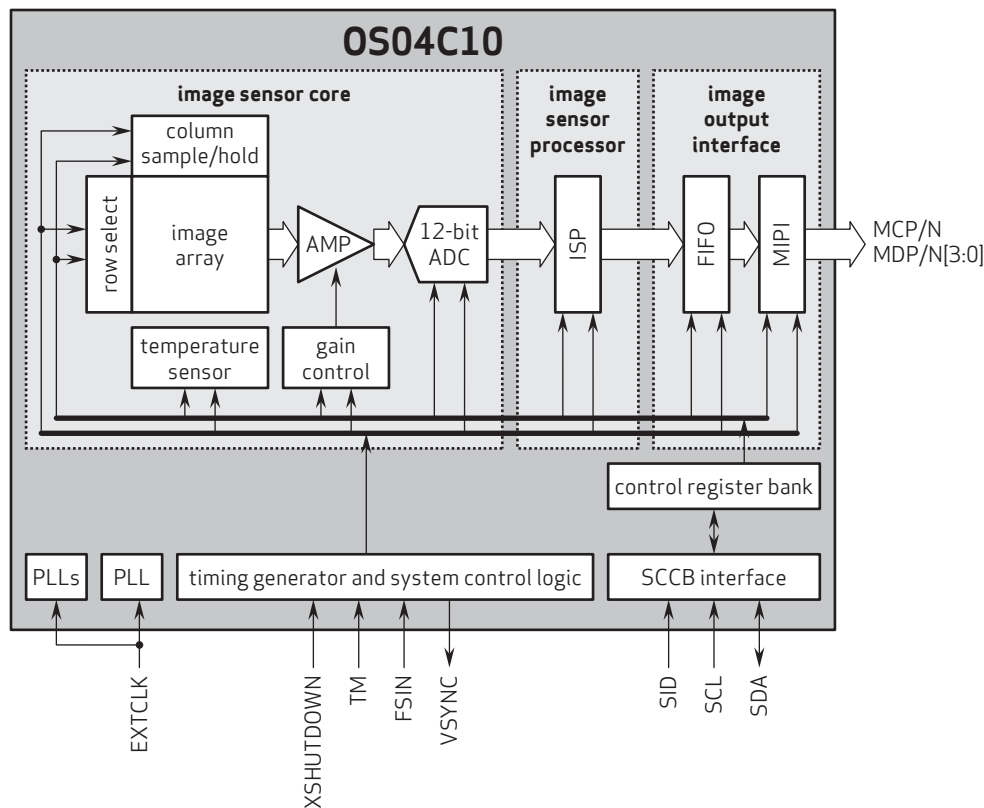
OS04C10

image sensor core

image sensor processor

image output interface

column sample/hold

row select

image array

AMP

12-bit ADC

ISP

FIFO

MIPI

MCP/N
MDP/N[3:0]

temperature sensor

gain control

control register bank

PLLs

PLL

timing generator and system control logic

SCCB interface

EXTCLK

XSHUTDOWN

TM

FSIN

VSYNC

SID

SCL

SDA